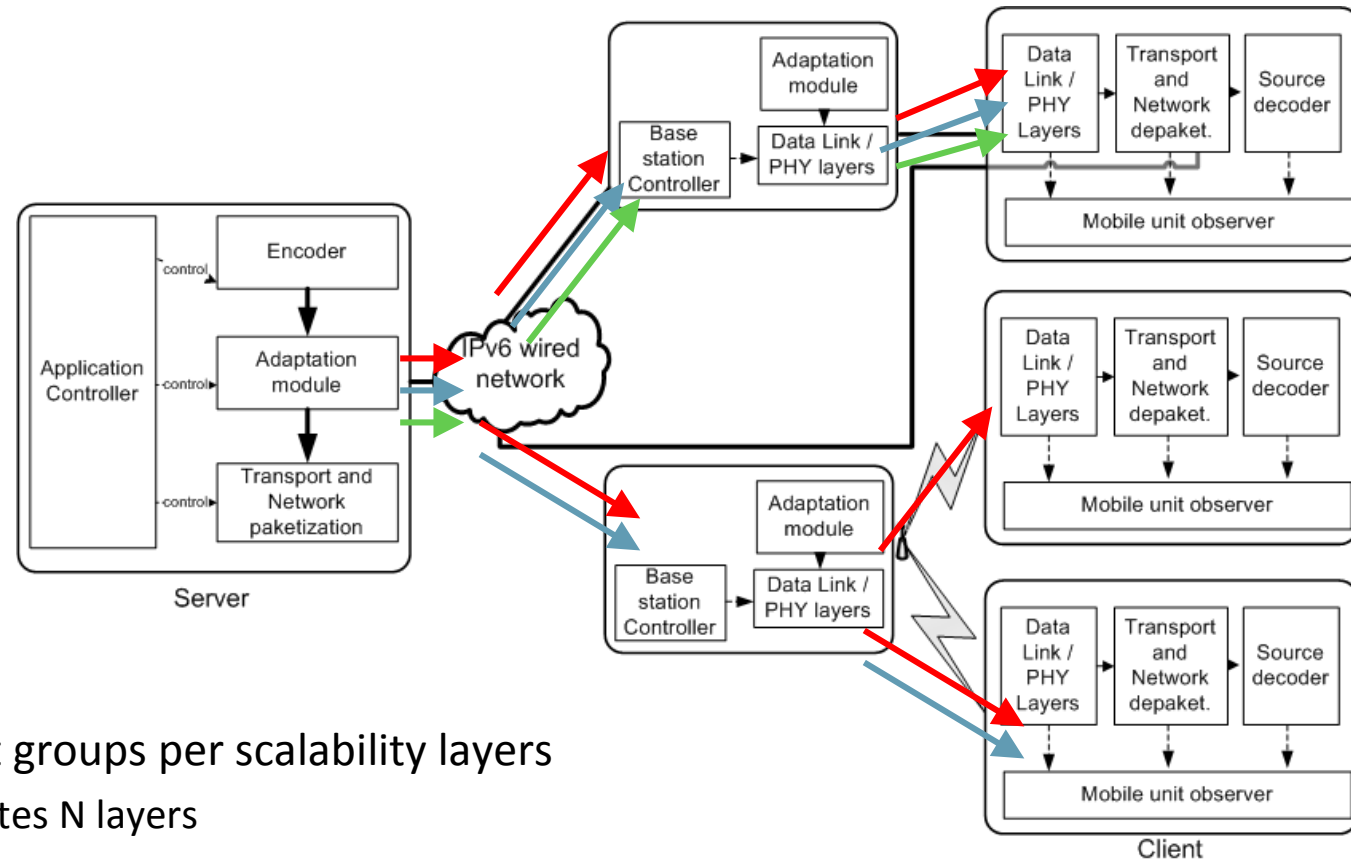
Adaptation module

Base station Controller

Data Link / PHY layers

Data Link / PHY Layers

Transport and Network depaket.

Source decoder

Mobile unit observer

Application Controller

control

Encoder

control

Adaptation module

control

Transport and Network paketization

Server

IPv6 wired network

Data Link / PHY Layers

Transport and Network depaket.

Source decoder

Mobile unit observer

Adaptation module

Base station Controller

Data Link / PHY layers

Data Link / PHY Layers

Transport and Network depaket.

Source decoder

Mobile unit observer

Client

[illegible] groups per scalability layers

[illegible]tes N layers